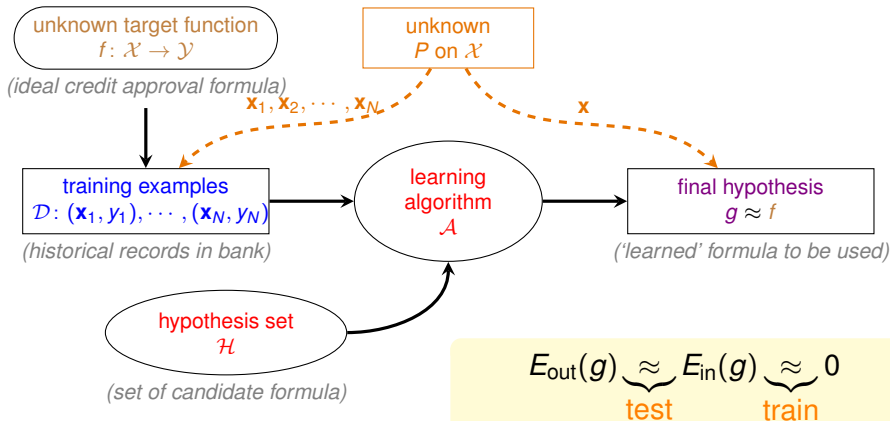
unknown target function
$f: \mathcal{X} \to \mathcal{Y}$

(ideal credit approval formula)

unknown
$P$ on $\mathcal{X}$

$\mathbf{x}_1, \mathbf{x}_2, \cdots, \mathbf{x}_N$

$\mathbf{x}$

training examples
$\mathcal{D}: (\mathbf{x}_1, y_1), \cdots, (\mathbf{x}_N, y_N)$

(historical records in bank)

learning
algorithm
$\mathcal{A}$

final hypothesis
$g \approx f$

('learned' formula to be used)

hypothesis set
$\mathcal{H}$

(set of candidate formula)

$E_{\text{out}}(g) \underbrace{\approx}_{\text{test}} E_{\text{in}}(g) \underbrace{\approx}_{\text{train}} 0$